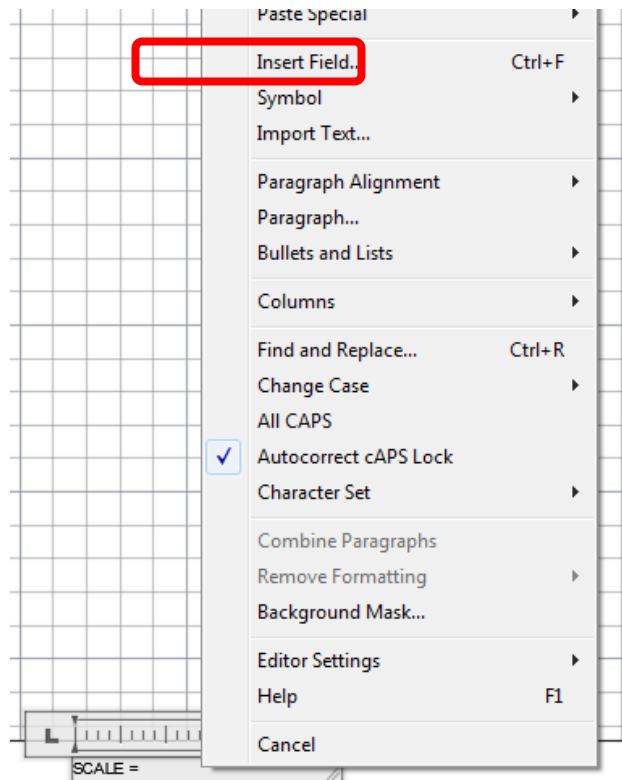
Paste Special
Insert Field... Ctrl+F
Symbol
Import Text...
Paragraph Alignment
Paragraph...
Bullets and Lists
Columns
Find and Replace... Ctrl+R
Change Case
All CAPS
✓ Autocorrect cAPS Lock
Character Set
Combine Paragraphs
Remove Formatting
Background Mask...
Editor Settings
Help F1
Cancel
SCALE =